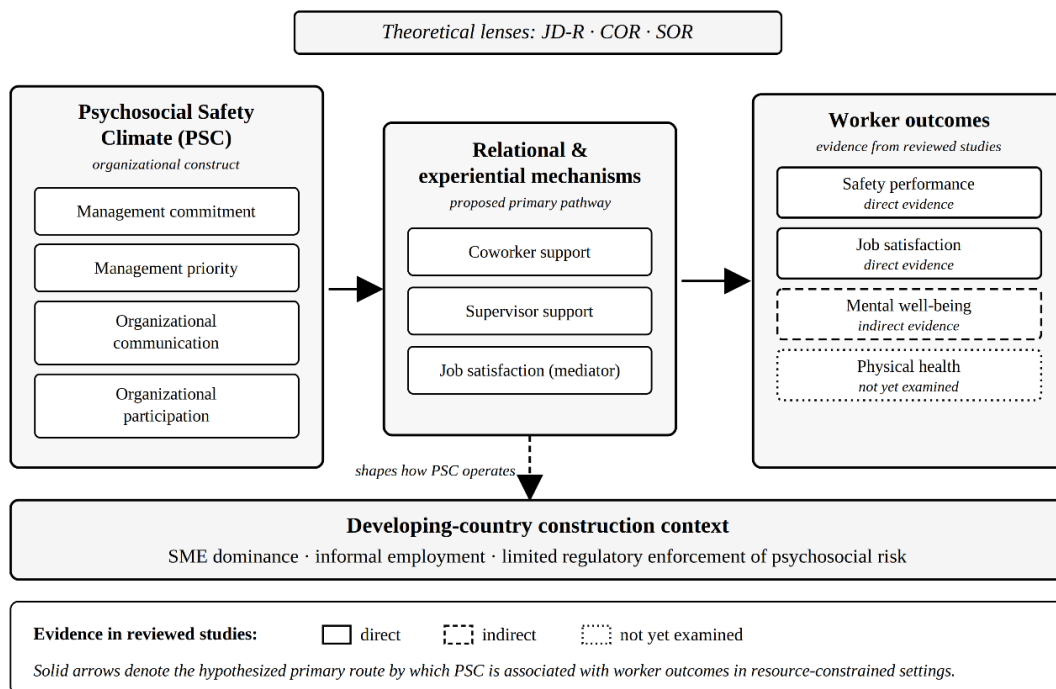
Theoretical lenses: JD-R · COR · SOR

Psychosocial Safety Climate (PSC)
organizational construct

Management commitment

Management priority

Organizational communication

Organizational participation

Relational & experiential mechanisms
proposed primary pathway

Coworker support

Supervisor support

Job satisfaction (mediator)

Worker outcomes
evidence from reviewed studies

Safety performance
direct evidence

Job satisfaction
direct evidence

Mental well-being
indirect evidence

Physical health
not yet examined

shapes how PSC operates

Developing-country construction context
SME dominance · informal employment · limited regulatory enforcement of psychosocial risk

Evidence in reviewed studies: direct indirect not yet examined

Solid arrows denote the hypothesized primary route by which PSC is associated with worker outcomes in resource-constrained settings.